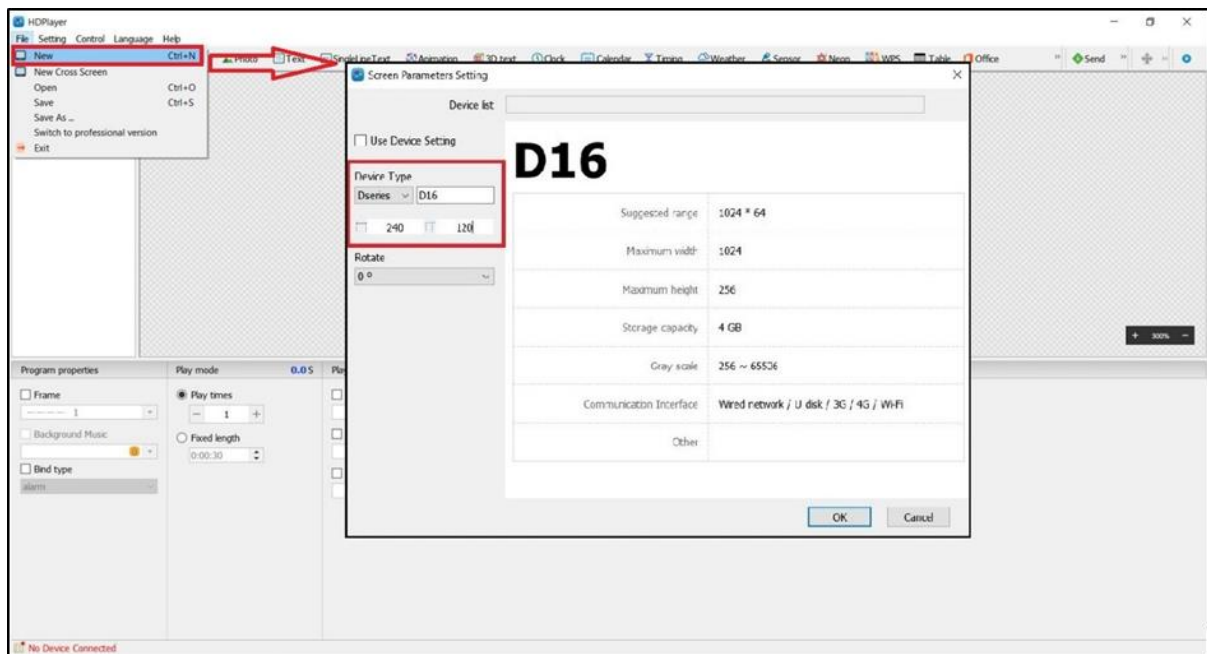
HDPlayer

File Setting Control Language Help

New Ctrl+N
New Cross Screen
Open Ctrl+O
Save Ctrl+S
Save As...
Switch to professional version
Exit

Photo Text SingleLineText Animation 3D text Clock Calendar Timing Weather Sensor Neon WPS Table Office Send

Screen Parameters Setting

Device list

Use Device Setting

Device Type
Dseries D16
240 120

Rotate
0 °

D16

| | |
|---|---|
| Suggested range | 1024 * 64 |
| Maximum width | 1024 |
| Maximum height | 256 |
| Storage capacity | 4 GB |
| Gray scale | 256 ~ 65536 |
| Communication Interface | Wired network / U disk / 3G / 4G / WI-FI |
| Other | |

OK Cancel

+ 300% −

Program properties
Frame
1
Background Music
Bind type
alarm

Play mode 0.0 S
Play times
1
Fixed length
0:00:30

No Device Connected